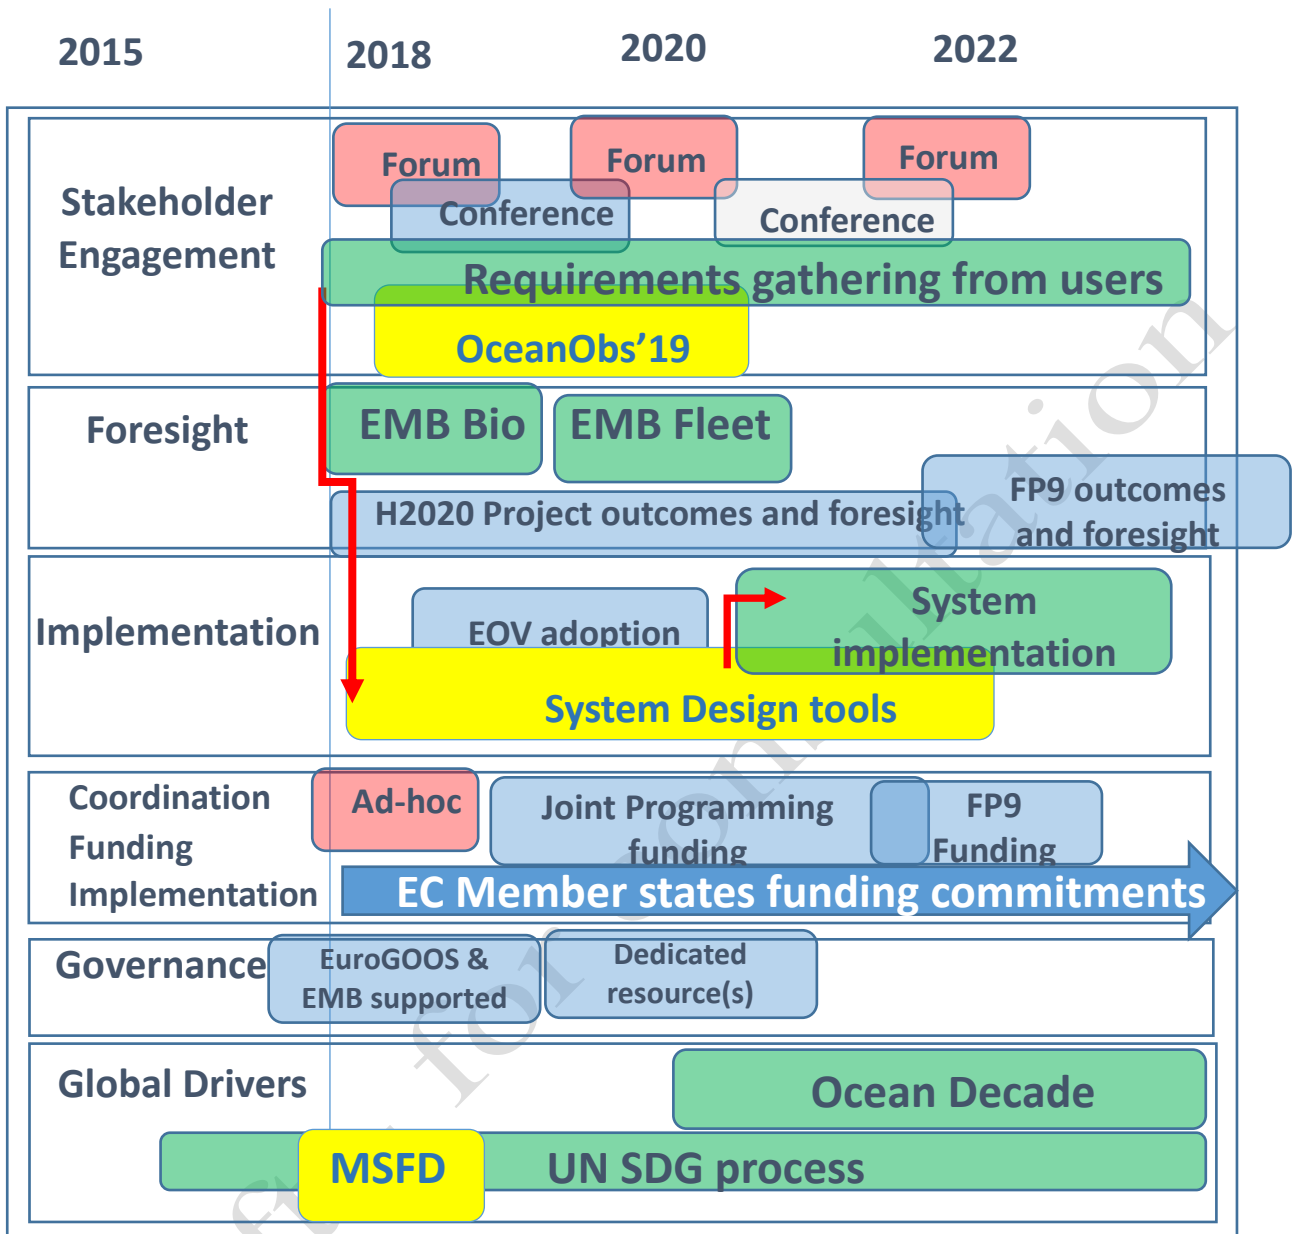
2015 2018 2020 2022

Stakeholder Engagement

Forum

Forum

Forum

Conference

Conference

Requirements gathering from users

OceanObs’19

Foresight

EMB Bio

EMB Fleet

H2020 Project outcomes and foresight

FP9 outcomes and foresight

Implementation

EOV adoption

System implementation

System Design tools

Coordination Funding Implementation

Ad-hoc

Joint Programming funding

FP9 Funding

EC Member states funding commitments

Governance

EuroGOOS & EMB supported

Dedicated resource(s)

Global Drivers

Ocean Decade

MSFD

UN SDG process

Draft for consultation